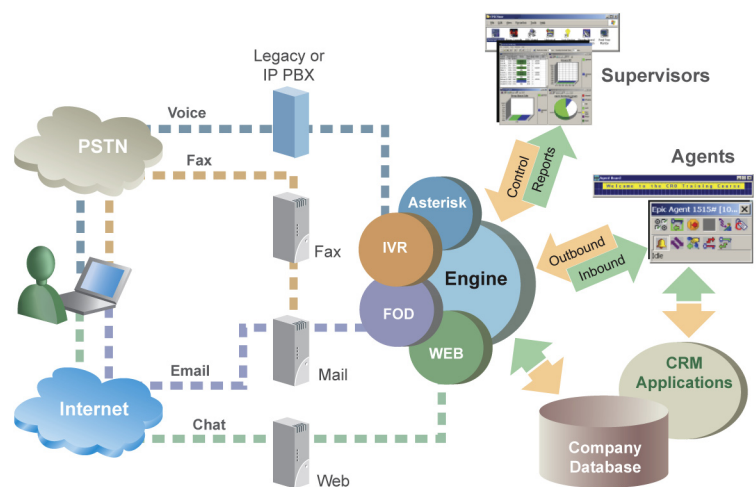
Legacy or IP PBX

Supervisors

Agents

Voice

PSTN

Fax

Fax

Asterisk

IVR

Engine

FOD

WEB

Control

Reports

Outbound

Inbound

Welcome to the CRM Training Course

Epic Agent 1515# [10...

Email

Mail

Internet

Chat

Web

CRM Applications

Company Database